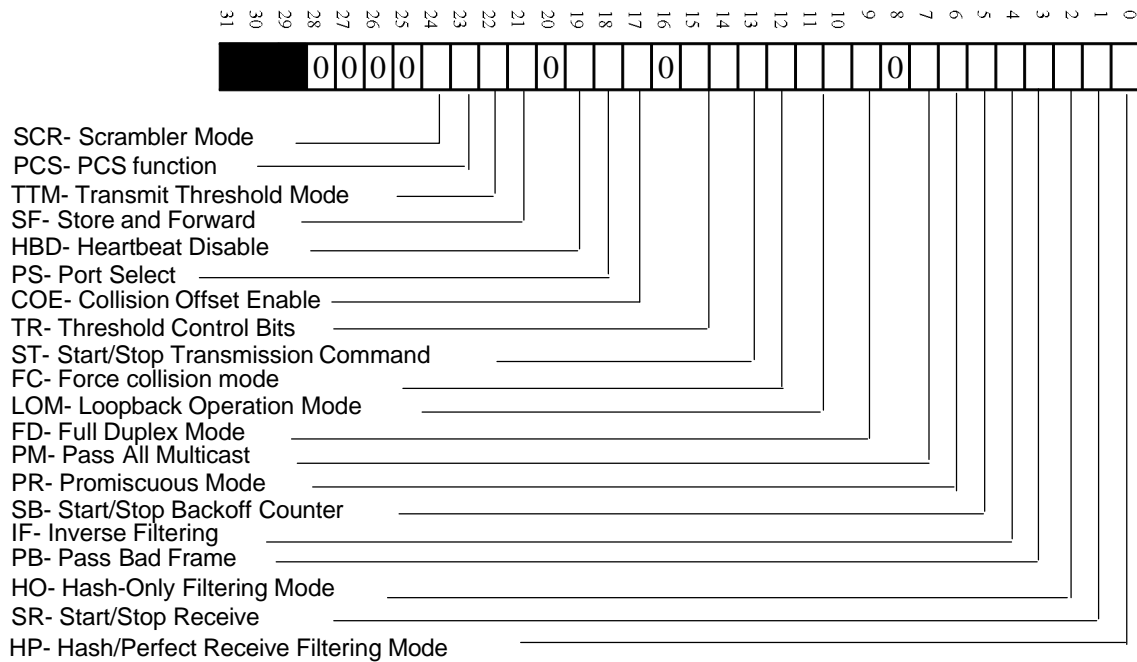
31 30 29 28 27 26 25 24 23 22 21 20 19 18 17 16 15 14 13 12 11 10 9 8 7 6 5 4 3 2 1 0

| | | | | | | | | | | | | | | | | | | | | | | | | | | | | | | | |
|---|---|---|---|---|---|---|---|---|---|---|---|---|---|---|---|---|---|---|---|---|---|---|---|---|---|---|---|---|---|---|---|
| | | | 0 | 0 | 0 | 0 | | | | | 0 | | | | 0 | | | | | | | | 0 | | | | | | | | |

SCR- Scrambler Mode
PCS- PCS function
TTM- Transmit Threshold Mode
SF- Store and Forward
HBD- Heartbeat Disable
PS- Port Select
COE- Collision Offset Enable
TR- Threshold Control Bits
ST- Start/Stop Transmission Command
FC- Force collision mode
LOM- Loopback Operation Mode
FD- Full Duplex Mode
PM- Pass All Multicast
PR- Promiscuous Mode
SB- Start/Stop Backoff Counter
IF- Inverse Filtering
PB- Pass Bad Frame
HO- Hash-Only Filtering Mode
SR- Start/Stop Receive
HP- Hash/Perfect Receive Filtering Mode